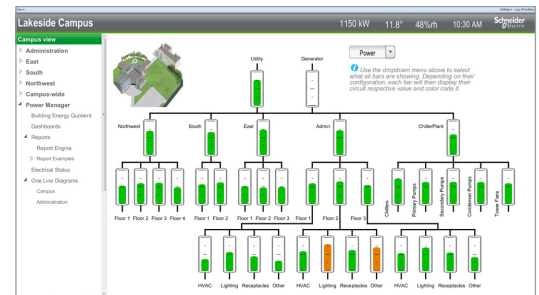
Lakeside Campus
1150 kW 11.8° 48%rh 10:30 AM Schneider Electric

Campus view
Administration
East
South
Northwest
Campus-wide
Power Manager
Building Energy Quotient
Dashboards
Reports
Report Engine
Report Examples
Electrical Status
One Line Diagrams
Campus
Administration

Power

Use the dropdown menu above to select what all bars are showing. Depending on their configuration, each bar will then display their circuit respective value and color code it.

Utility
Generator
Northwest
South
East
Admin
ChillerPlant
Floor 1 Floor 2 Floor 3 Floor 4
Floor 1 Floor 2
Floor 1 Floor 2 Floor 3
Floor 1 Floor 2 Floor 3
Chillers
Primary Pumps
Secondary Pumps
Condenser Pumps
Tower Fans
HVAC Lighting Receptacles Other
HVAC Lighting Receptacles Other
HVAC Lighting Receptacles Other